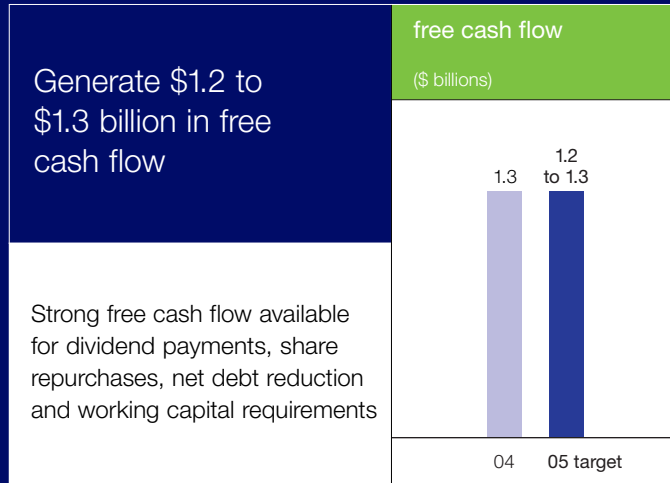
Generate \$1.2 to \$1.3 billion in free cash flow

Strong free cash flow available for dividend payments, share repurchases, net debt reduction and working capital requirements

free cash flow

(\$ billions)

1.3

1.2 to 1.3

04

05 target